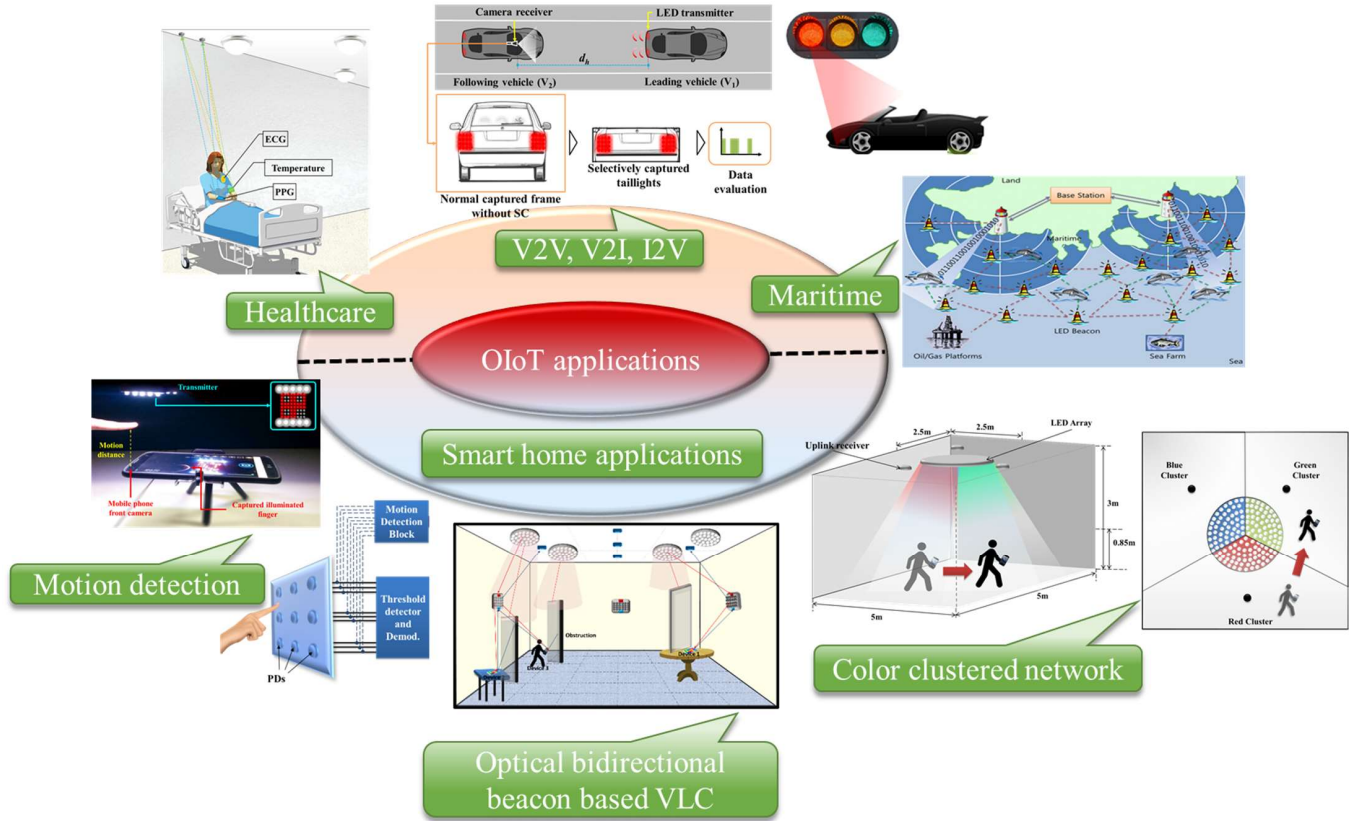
ECG

Temperature

PPG

Healthcare

Camera receiver

LED transmitter

$d_h$

Following vehicle ($V_2$)

Leading vehicle ($V_1$)

Normal captured frame without SC

Selectively captured taillights

Data evaluation

V2V, V2I, I2V

Land

Base Station

Maritime

LED Beacon

Oil/Gas Platforms

Sea Farm

Sea

Maritime

OIoT applications

Transmitter

Motion distance

Mobile phone front camera

Captured illuminated finger

Smart home applications

Motion detection

Motion Detection Block

Threshold detector and Demod.

PDs

Obstruction

Device 1

Device 2

Optical bidirectional beacon based VLC

Uplink receiver

2.5m

2.5m

LED Array

3m

0.85m

5m

5m

Blue Cluster

Green Cluster

Red Cluster

Color clustered network